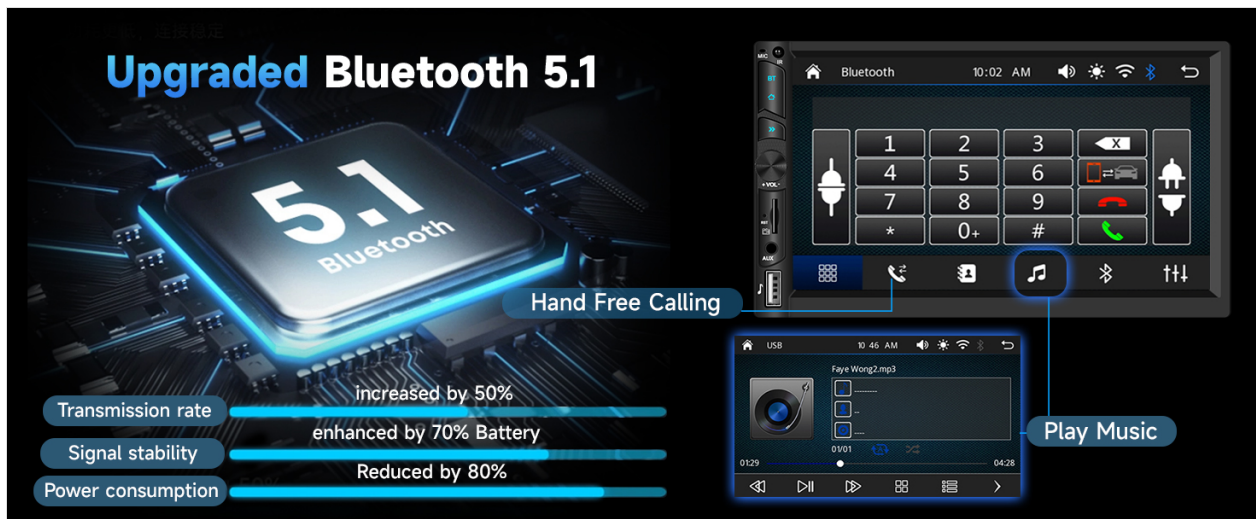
Upgraded Bluetooth 5.1

5.1
Bluetooth

Transmission rate
increased by 50%
Signal stability
enhanced by 70% Battery
Power consumption
Reduced by 80%

MIC
IR
BT
+ VOL -
RST
AUX

Bluetooth 10:02 AM

| 1 | 2 | 3 |
|---|---|---|
| 4 | 5 | 6 |
| 7 | 8 | 9 |
| * | 0+ | # |

Hand Free Calling

USB 10 46 AM
Faye Wong2.mp3
01/01
01:29
04:28

Play Music